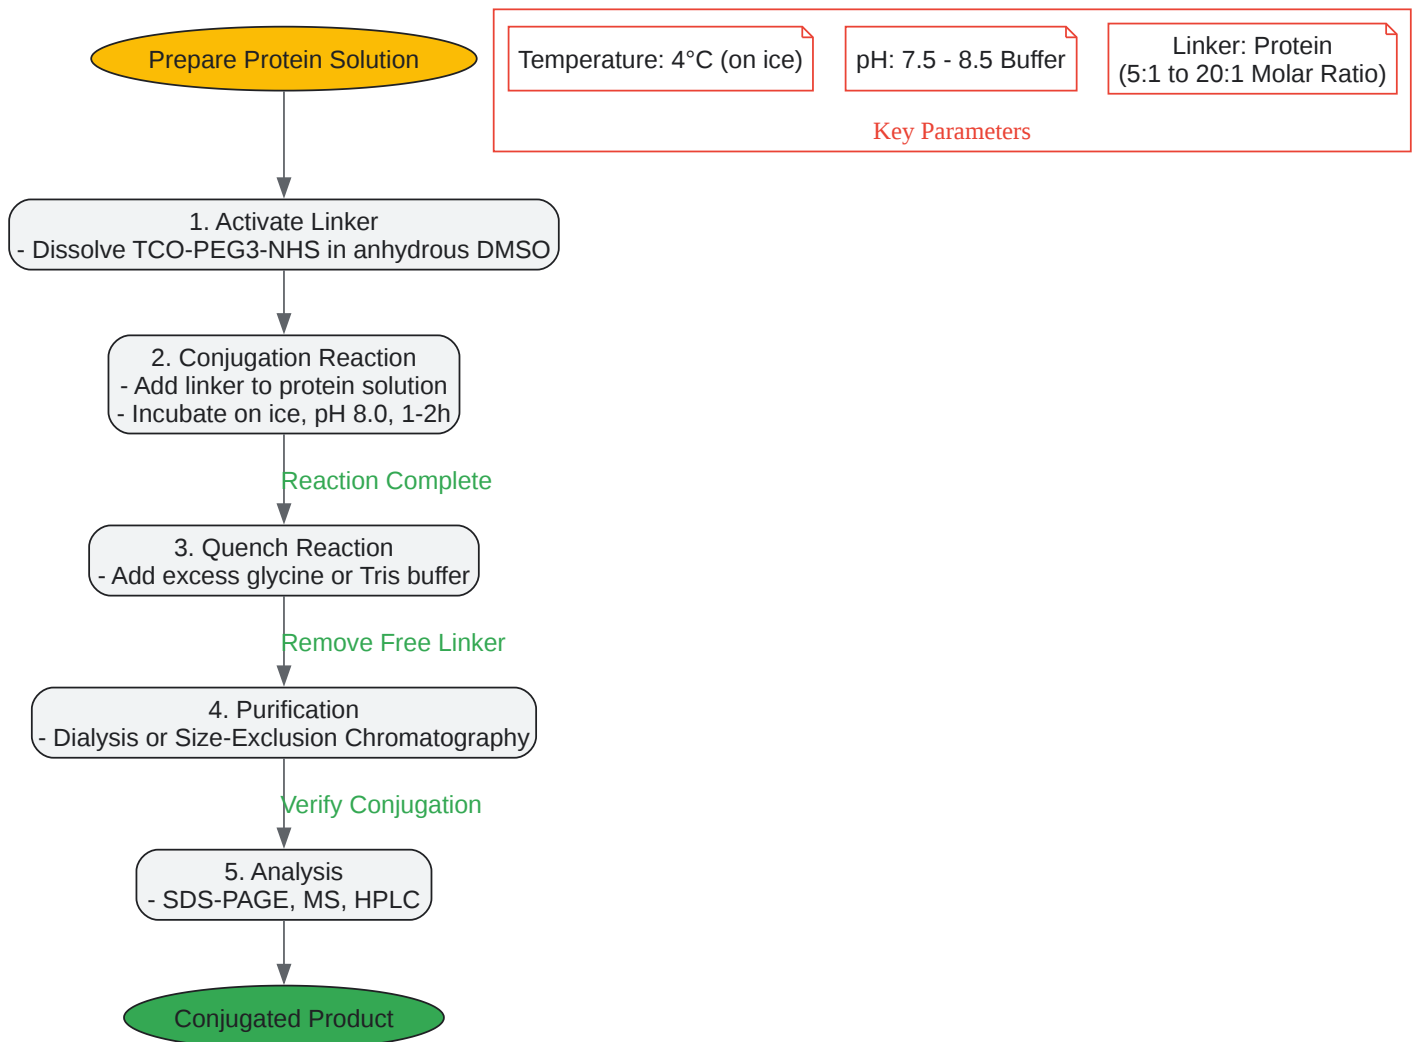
Prepare Protein Solution

Temperature: 4°C (on ice)

pH: 7.5 - 8.5 Buffer

Linker: Protein
(5:1 to 20:1 Molar Ratio)

Key Parameters

1. Activate Linker
- Dissolve TCO-PEG3-NHS in anhydrous DMSO

2. Conjugation Reaction
- Add linker to protein solution
- Incubate on ice, pH 8.0, 1-2h

Reaction Complete

3. Quench Reaction
- Add excess glycine or Tris buffer

Remove Free Linker

4. Purification
- Dialysis or Size-Exclusion Chromatography

Verify Conjugation

5. Analysis
- SDS-PAGE, MS, HPLC

Conjugated Product